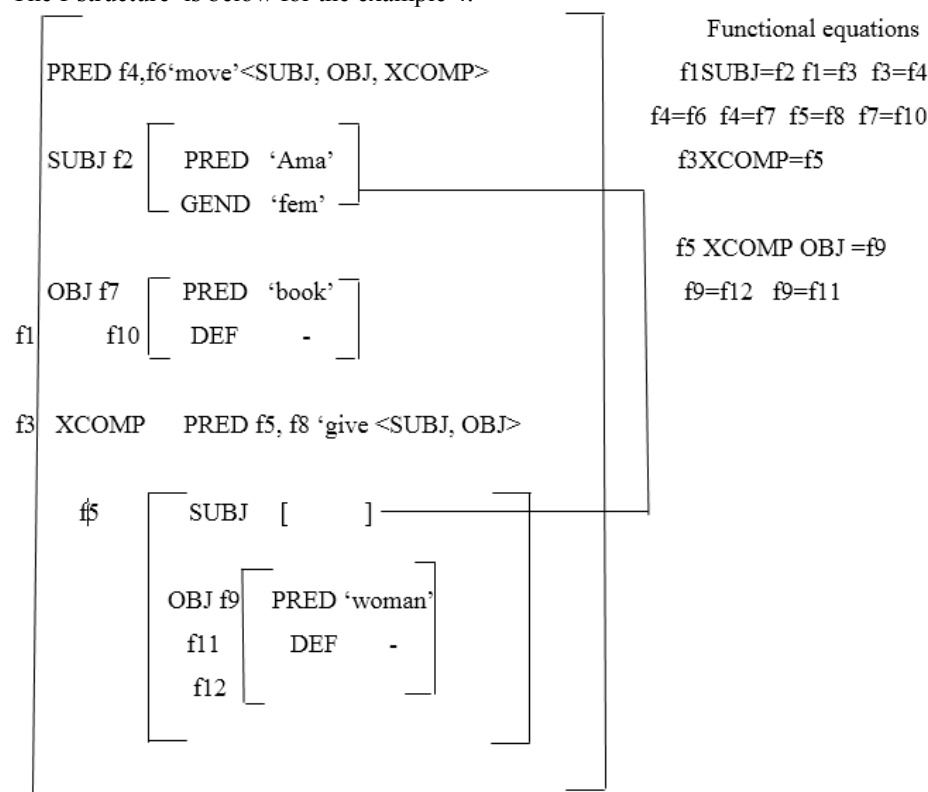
The f-structure is below for the example 4.

PRED f4,f6'move'<SUBJ, OBJ, XCOMP>

SUBJ f2 PRED 'Ama'
GEND 'fem'

OBJ f7 PRED 'book'
f10 DEF -

f1

f3 XCOMP PRED f5, f8 'give <SUBJ, OBJ>

f5 SUBJ [ ]

OBJ f9 PRED 'woman'
f11 DEF -
f12

Functional equations
f1SUBJ=f2 f1=f3 f3=f4
f4=f6 f4=f7 f5=f8 f7=f10
f3XCOMP=f5

f5 XCOMP OBJ =f9
f9=f12 f9=f11